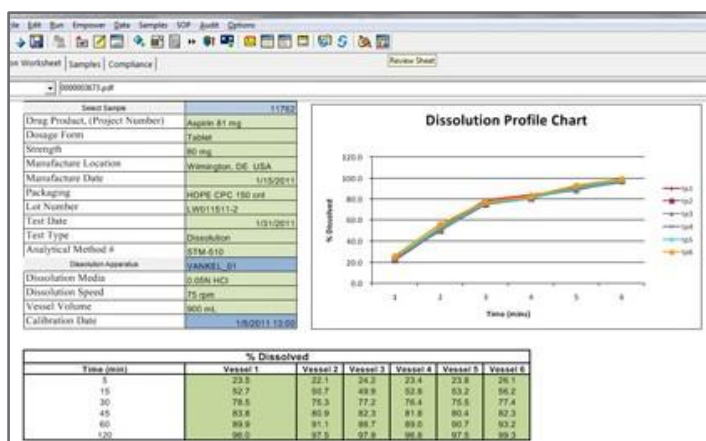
ile Edit Run Empower Data Samples SOP Audit Options

Review Sheet

on Worksheet | Samples | Compliance |

0000003673.pdf

| Select Sample | 11782 |
|---|---|
| Drug Product, (Project Number) | Aspirin 81 mg |
| Dosage Form | Tablet |
| Strength | 80 mg |
| Manufacture Location | Wilmington, DE, USA |
| Manufacture Date | 1/15/2011 |
| Packaging | HDPE CPC 150 cnt |
| Lot Number | LW011511-2 |
| Test Date | 1/31/2011 |
| Test Type | Dissolution |
| Analytical Method # | STM-510 |
| Dissolution Apparatus | VANKEL_01 |
| Dissolution Media | 0.05N HCl |
| Dissolution Speed | 75 rpm |
| Vessel Volume | 900 mL |
| Calibration Date | 1/5/2011 13:00 |

Dissolution Profile Chart

120.0
100.0
80.0
60.0
40.0
20.0
0.0

% Dissolved

1 2 3 4 5 6

Time (mins)

tp1
tp2
tp3
tp4
tp5
tp6

| % Dissolved | | | | | | |
|---|---|---|---|---|---|---|
| Time (min) | Vessel 1 | Vessel 2 | Vessel 3 | Vessel 4 | Vessel 5 | Vessel 6 |
| 5 | 23.5 | 22.1 | 24.2 | 23.4 | 23.8 | 26.1 |
| 15 | 52.7 | 50.7 | 49.8 | 52.8 | 53.2 | 56.2 |
| 30 | 78.5 | 75.3 | 77.2 | 76.4 | 75.5 | 77.4 |
| 45 | 83.8 | 80.9 | 82.3 | 81.8 | 80.4 | 82.3 |
| 60 | 89.9 | 91.1 | 88.7 | 89.0 | 90.7 | 93.2 |
| 120 | 96.0 | 97.5 | 97.8 | 96.8 | 97.5 | 99.3 |